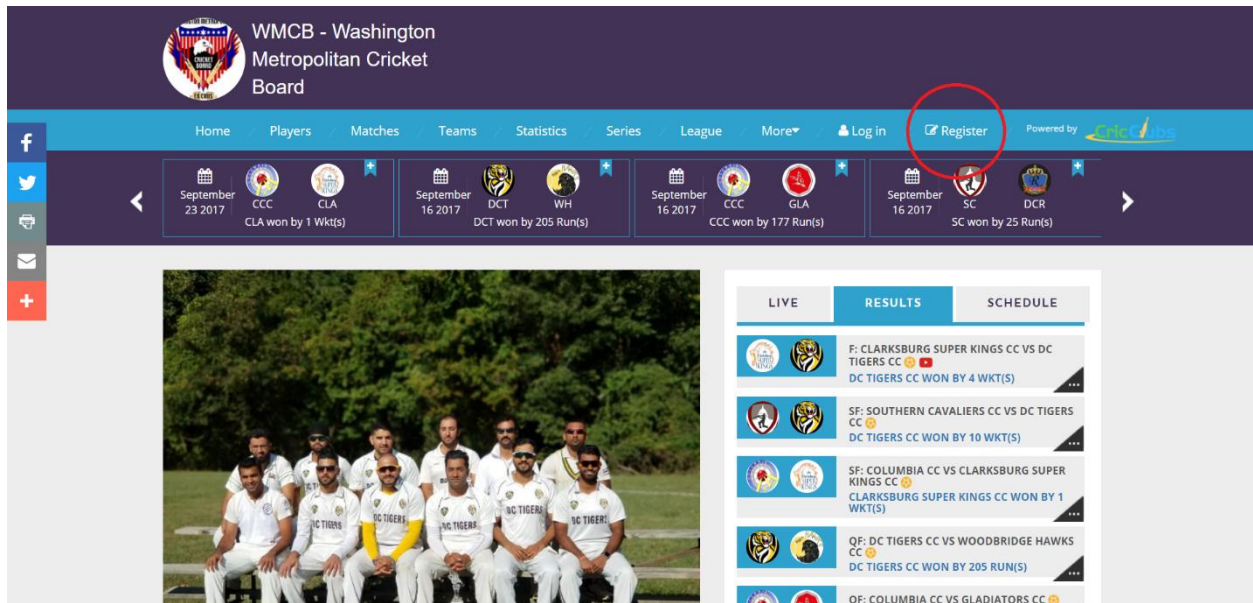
WMCB - Washington Metropolitan Cricket Board

Home | Players | Matches | Teams | Statistics | Series | League | More | Log in | Register | Powered by CricClubs

September 23 2017 CCC CLA CLA won by 1 Wkt(s)

September 16 2017 DCT WH DCT won by 205 Run(s)

September 16 2017 CCC GLA CCC won by 177 Run(s)

September 16 2017 SC DCR SC won by 25 Run(s)

LIVE | RESULTS | SCHEDULE

F: CLARKSBURG SUPER KINGS CC VS DC TIGERS CC
DC TIGERS CC WON BY 4 WKT(S)

SF: SOUTHERN CAVALIERS CC VS DC TIGERS CC
DC TIGERS CC WON BY 10 WKT(S)

SF: COLUMBIA CC VS CLARKSBURG SUPER KINGS CC
CLARKSBURG SUPER KINGS CC WON BY 1 WKT(S)

QF: DC TIGERS CC VS WOODBRIDGE HAWKS CC
DC TIGERS CC WON BY 205 RUN(S)

QF: COLUMBIA CC VS GLADIATORS CC

DC TIGERS DC TIGERS DC TIGERS DC TIGERS DC TIGERS